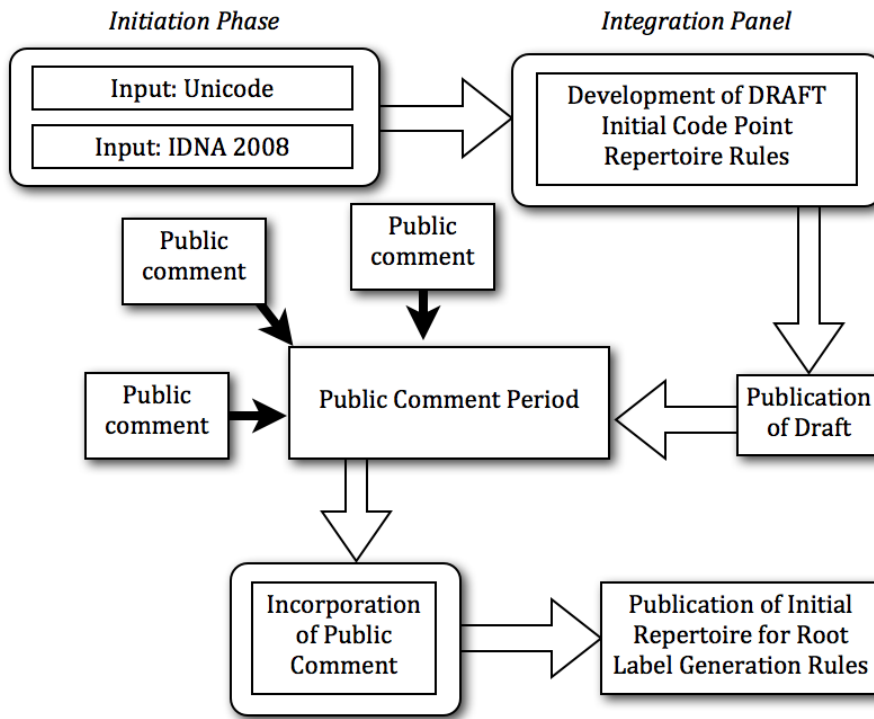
Initiation Phase

Integration Panel

Input: Unicode

Input: IDNA 2008

Development of DRAFT Initial Code Point Repertoire Rules

Public comment

Public comment

Public comment

Public Comment Period

Publication of Draft

Incorporation of Public Comment

Publication of Initial Repertoire for Root Label Generation Rules